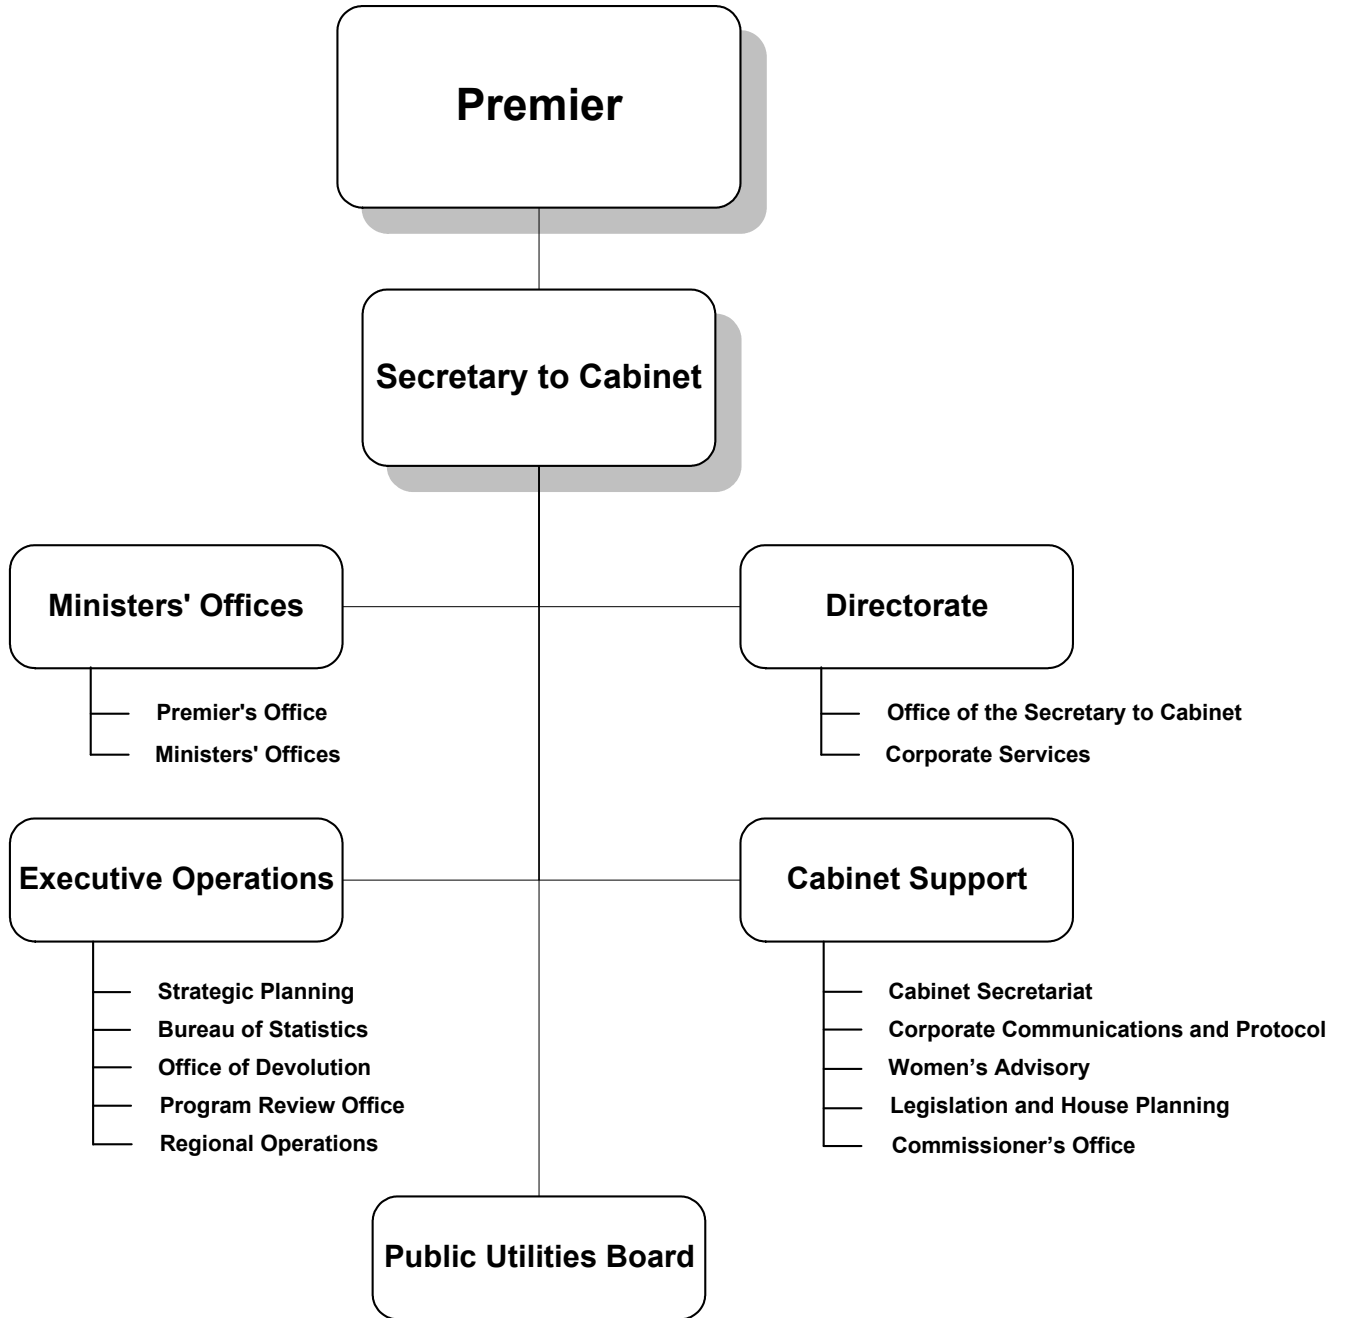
Premier

Secretary to Cabinet

Ministers' Offices

Premier's Office
Ministers' Offices

Directorate

Office of the Secretary to Cabinet
Corporate Services

Executive Operations

Strategic Planning
Bureau of Statistics
Office of Devolution
Program Review Office
Regional Operations

Cabinet Support

Cabinet Secretariat
Corporate Communications and Protocol
Women’s Advisory
Legislation and House Planning
Commissioner’s Office

Public Utilities Board